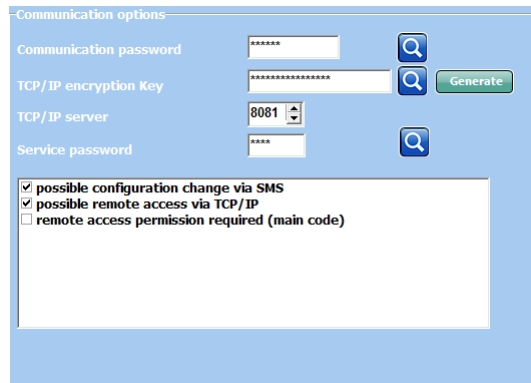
Communication options

Communication password ******

TCP/IP encryption Key ****************

Generate

TCP/IP server 8081

Service password ****

☑ possible configuration change via SMS
☑ possible remote access via TCP/IP
☐ remote access permission required (main code)